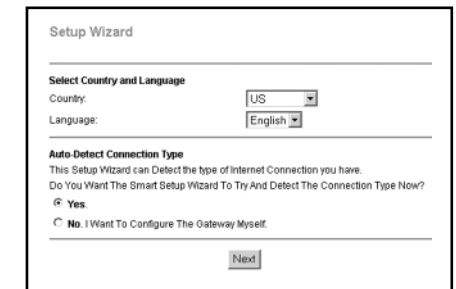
Setup Wizard

Select Country and Language

Country: US

Language: English

Auto-Detect Connection Type

This Setup Wizard can Detect the type of Internet Connection you have.

Do You Want The Smart Setup Wizard To Try And Detect The Connection Type Now?

Yes.

No. I Want To Configure The Gateway Myself.

Next